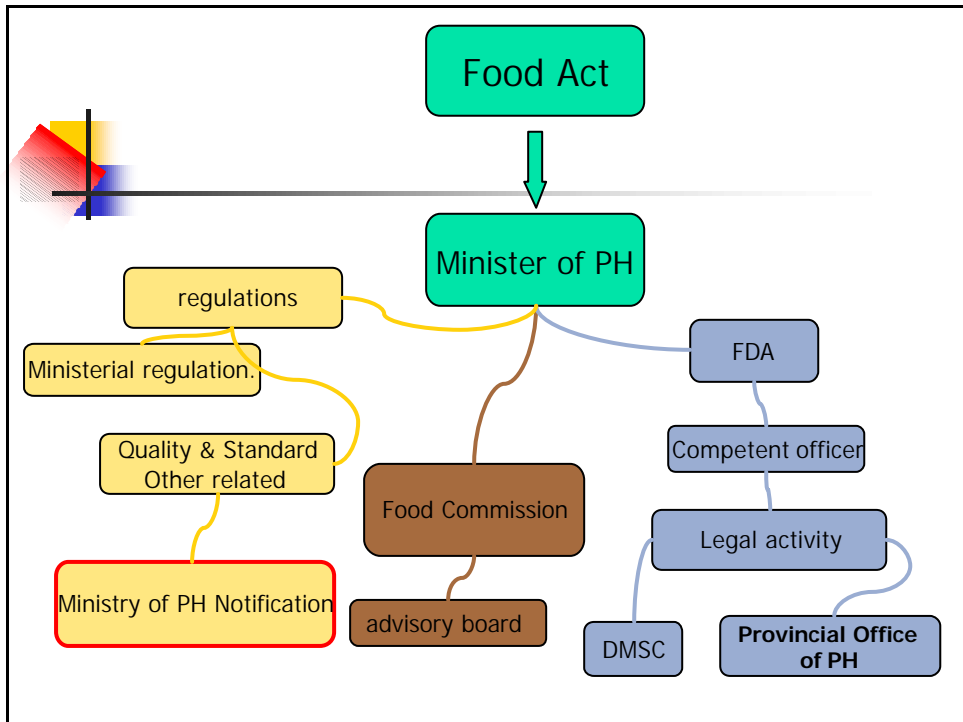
Food Act

Minister of PH

regulations

Ministerial regulation.

Quality & Standard Other related

Ministry of PH Notification

Food Commission

advisory board

FDA

Competent officer

Legal activity

DMSC

**Provincial Office of PH**